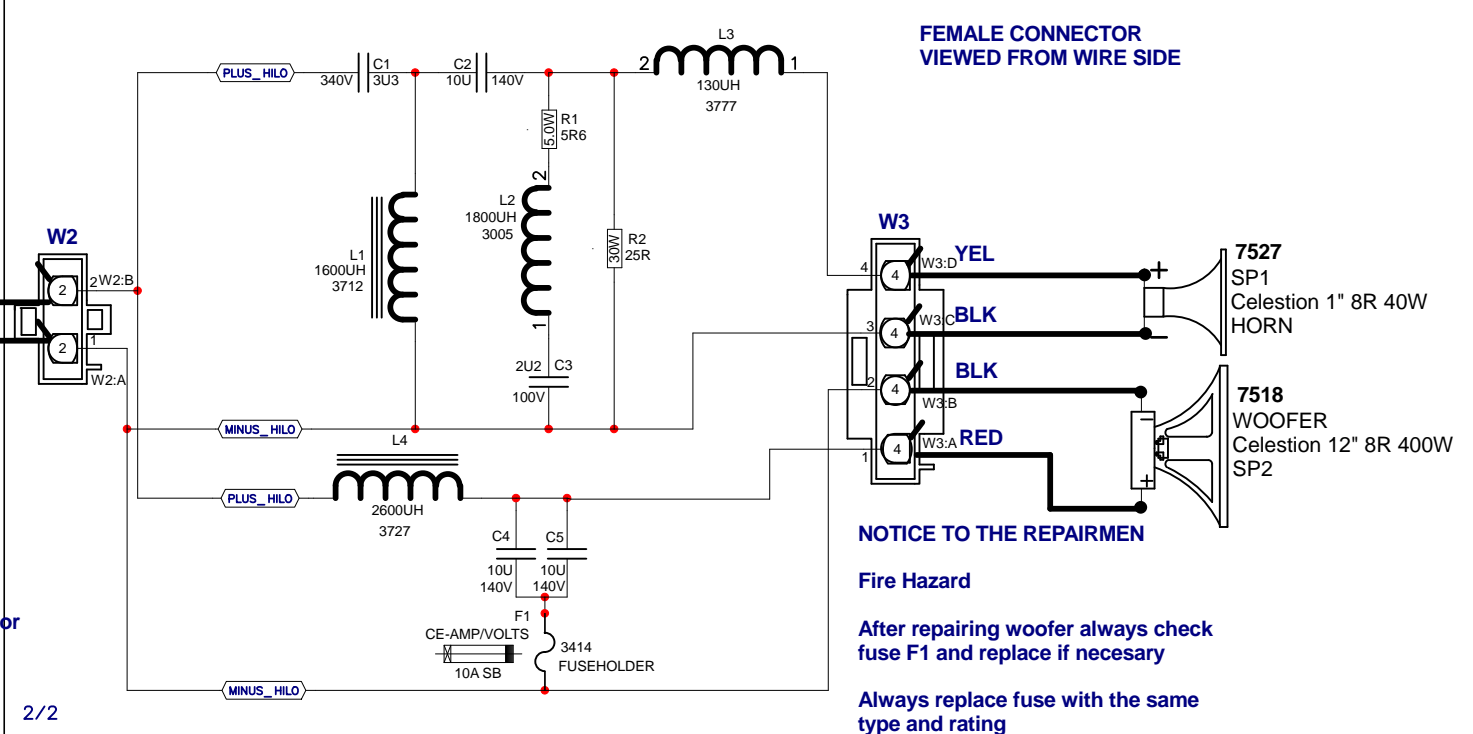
FEMALE CONNECTOR
VIEWED FROM WIRE SIDE

PLUS_HILO
C1
340V 3U3
C2
10U 140V
L3
2 130UH 1
3777

R1
5.0W 5R6
2
L2
1800UH
3005
1
L1
1600UH
3712
R2
30W 25R
2U2 C3
100V

W2
2 W2:B
2
1
W2:A

MINUS_HILO
L4
PLUS_HILO
2600UH
3727
C4 C5
10U 10U
140V 140V
F1
CE-AMP/VOLTS
3414
FUSEHOLDER
10A SB
MINUS_HILO

W3
4 4 W3:D YEL
3 4 W3:C BLK
2 4 W3:B BLK
1 4 W3:A RED

7527
SP1
Celestion 1" 8R 40W
HORN
+
−

7518
WOOFER
Celestion 12" 8R 400W
SP2
−
+

NOTICE TO THE REPAIRMEN

Fire Hazard

After repairing woofer always check fuse F1 and replace if necesary

Always replace fuse with the same type and rating

or

2/2